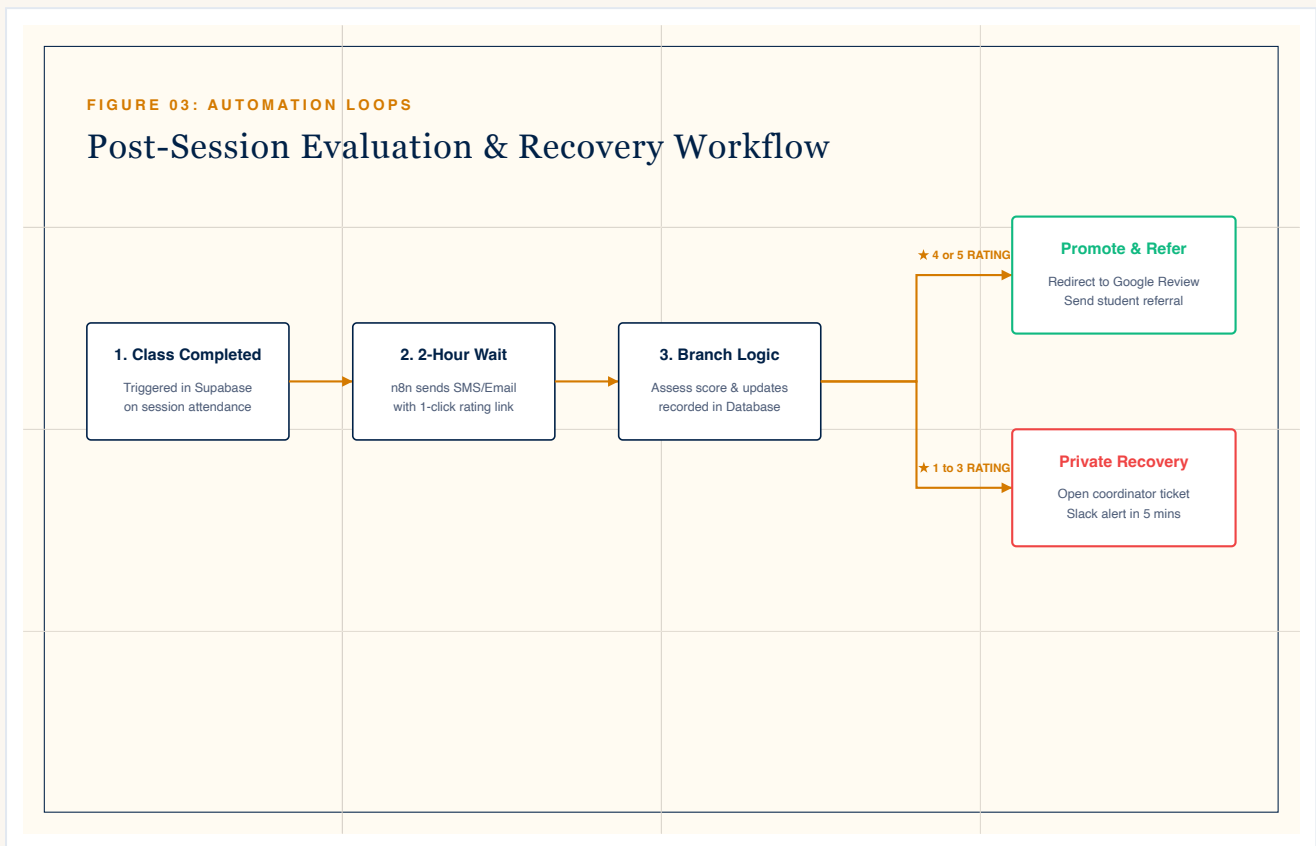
FIGURE 03: AUTOMATION LOOPS

Post-Session Evaluation & Recovery Workflow

1. Class Completed
Triggered in Supabase on session attendance

2. 2-Hour Wait
n8n sends SMS/Email with 1-click rating link

3. Branch Logic
Assess score & updates recorded in Database

★ 4 or 5 RATING

Promote & Refer
Redirect to Google Review
Send student referral

★ 1 to 3 RATING

Private Recovery
Open coordinator ticket
Slack alert in 5 mins